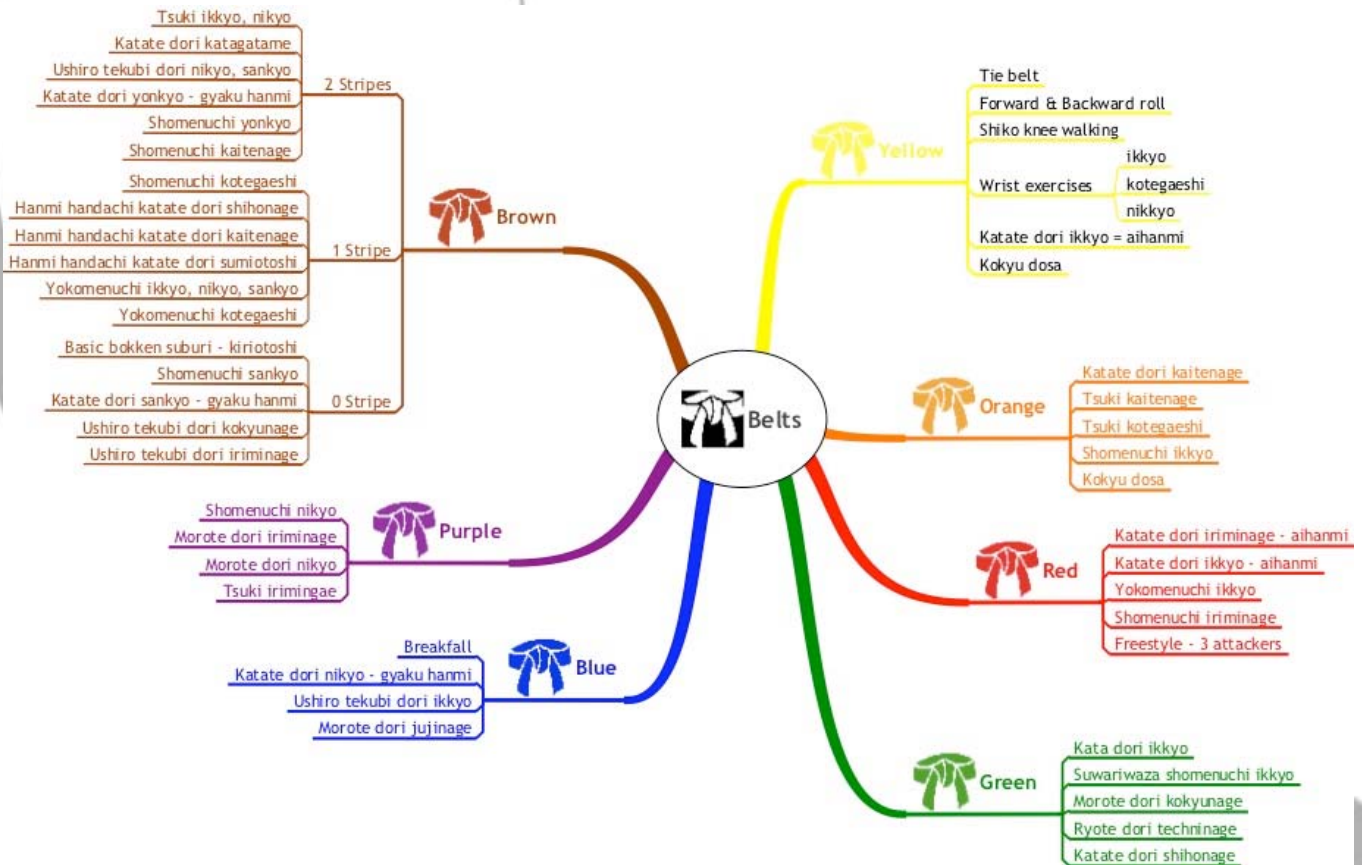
Belts

Yellow
Tie belt
Forward & Backward roll
Shiko knee walking
Wrist exercises
ikkyo
kotegaeshi
nikkyo
Katate dori ikkyo = aihanmi
Kokyu dosa

Orange
Katate dori kaitenage
Tsuki kaitenage
Tsuki kotegaeshi
Shomenuchi ikkyo
Kokyu dosa

Red
Katate dori iriminage - aihanmi
Katate dori ikkyo - aihanmi
Yokomenuchi ikkyo
Shomenuchi iriminage
Freestyle - 3 attackers

Green
Kata dori ikkyo
Suwariwaza shomenuchi ikkyo
Morote dori kokyunage
Ryote dori techninage
Katate dori shihonage

Blue
Breakfall
Katate dori nikyo - gyaku hanmi
Ushiro tekubi dori ikkyo
Morote dori jujinage

Purple
Shomenuchi nikyo
Morote dori iriminage
Morote dori nikyo
Tsuki irimingae

Brown
2 Stripes
Tsuki ikkyo, nikyo
Katate dori katagatame
Ushiro tekubi dori nikyo, sankyo
Katate dori yonkyo - gyaku hanmi
Shomenuchi yonkyo
Shomenuchi kaitenage
1 Stripe
Shomenuchi kotegaeshi
Hanmi handachi katate dori shihonage
Hanmi handachi katate dori kaitenage
Hanmi handachi katate dori sumiotoshi
Yokomenuchi ikkyo, nikyo, sankyo
Yokomenuchi kotegaeshi
0 Stripe
Basic bokken suburi - kiriotoshi
Shomenuchi sankyo
Katate dori sankyo - gyaku hanmi
Ushiro tekubi dori kokyunage
Ushiro tekubi dori iriminage